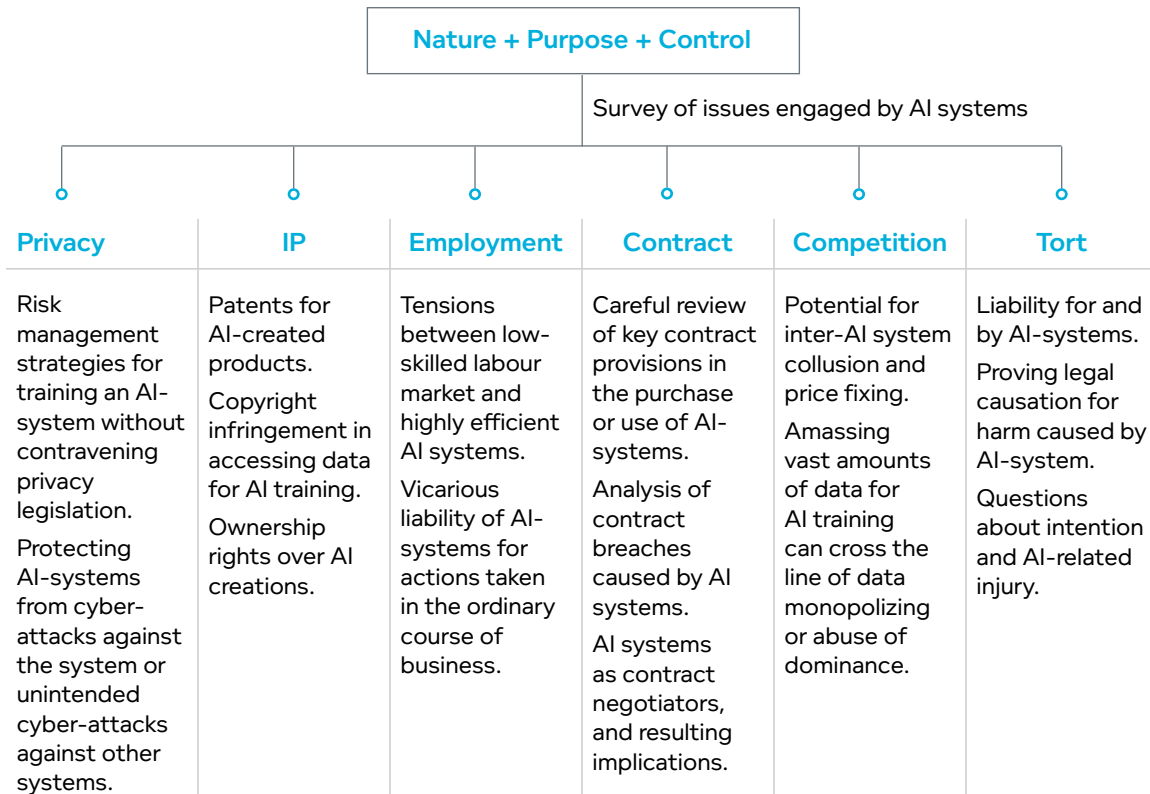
Nature + Purpose + Control

Survey of issues engaged by AI systems

| Privacy | IP | Employment | Contract | Competition | Tort |
|---|---|---|---|---|---|
| Risk management strategies for training an AI-system without contravening privacy legislation. Protecting AI-systems from cyber-attacks against the system or unintended cyber-attacks against other systems. | Patents for AI-created products. Copyright infringement in accessing data for AI training. Ownership rights over AI creations. | Tensions between low-skilled labour market and highly efficient AI systems. Vicarious liability of AI-systems for actions taken in the ordinary course of business. | Careful review of key contract provisions in the purchase or use of AI-systems. Analysis of contract breaches caused by AI systems. AI systems as contract negotiators, and resulting implications. | Potential for inter-AI system collusion and price fixing. Amassing vast amounts of data for AI training can cross the line of data monopolizing or abuse of dominance. | Liability for and by AI-systems. Proving legal causation for harm caused by AI-system. Questions about intention and AI-related injury. |